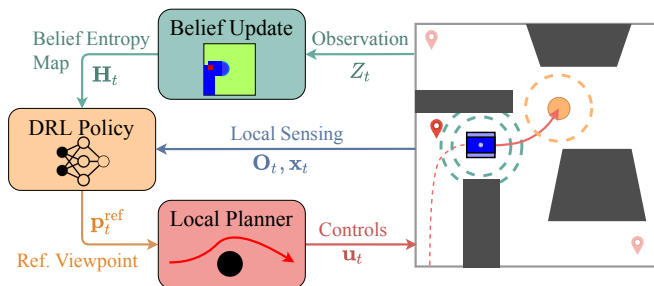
Belief Update

Belief Entropy Map

$\mathbf{H}_t$

Observation

$Z_t$

DRL Policy

Local Sensing

$\mathbf{O}_t, \mathbf{x}_t$

$\mathbf{p}_t^{\text{ref}}$

Ref. Viewpoint

Local Planner

Controls

$\mathbf{u}_t$